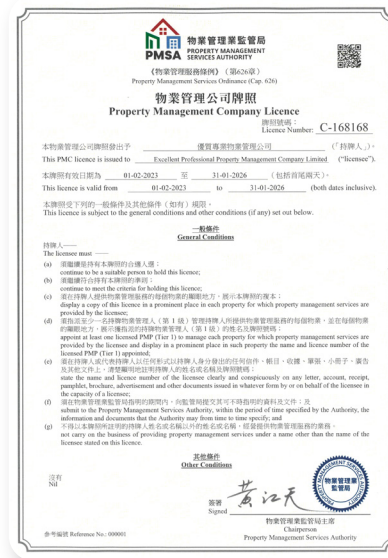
物業管理業監管局
PROPERTY MANAGEMENT SERVICES AUTHORITY
PMSA

《物業管理服務條例》（第626章）
Property Management Services Ordinance (Cap. 626)

物業管理公司牌照
Property Management Company Licence

牌照號碼：
Licence Number: C-168168

本物業管理公司牌照發出予 優質專業物業管理有限公司 （「持牌人」）。
This PMC licence is issued to Excellent Professional Property Management Company Limited ("licensee").

本牌照有效日期為 01-02-2023 至 31-01-2026 （包括首尾兩天）。
This licence is valid from 01-02-2023 to 31-01-2026 (both dates inclusive).

本牌照受下列的一般條件及其他條件（如有）規限。
This licence is subject to the general conditions and other conditions (if any) set out below.

一般條件
General Conditions

持牌人——
The licensee must —

(a) 須繼續是持有本牌照的合適人選；
continue to be a suitable person to hold this licence;
(b) 須繼續符合持有本牌照的準則；
continue to meet the criteria for holding this licence;
(c) 須在持牌人提供物業管理服務的每個物業的顯眼地方，展示本牌照的複本；
display a copy of this licence in a prominent place in each property for which property management services are provided by the licensee;
(d) 須指派至少一名持牌物業管理人（第1級）管理持牌人所提供物業管理服務的每個物業，並在每個物業的顯眼地方，展示獲指派的持牌物業管理人（第1級）的姓名及牌照號碼；
appoint at least one licensed PMP (Tier 1) to manage each property for which property management services are provided by the licensee and display in a prominent place in each property the name and licence number of the licensed PMP (Tier 1) appointed;
(e) 須在持牌人或代表持牌人以任何形式以持牌人身分發出的任何信件、帳目、收據、單張、小冊子、廣告及其他文件上，清楚顯明地註明持牌人的姓名或名稱及牌照號碼；
state the name and licence number of the licensee clearly and conspicuously on any letter, account, receipt, pamphlet, brochure, advertisement and other documents issued in whatever form by or on behalf of the licensee in the capacity of a licensee;
(f) 須在物業管理業監管局指明的期間內，向監管局提交其可不時指明的資料及文件；及
submit to the Property Management Services Authority, within the period of time specified by the Authority, the information and documents that the Authority may from time to time specify; and
(g) 不得以本牌照所述明的持牌人姓名或名稱以外的姓名或名稱，經營提供物業管理服務的業務。
not carry on the business of providing property management services under a name other than the name of the licensee stated on this licence.

其他條件
Other Conditions

沒有
Nil

簽署
Signed

物業管理業監管局主席
Chairperson
Property Management Services Authority

參考編號 Reference No.: 000001